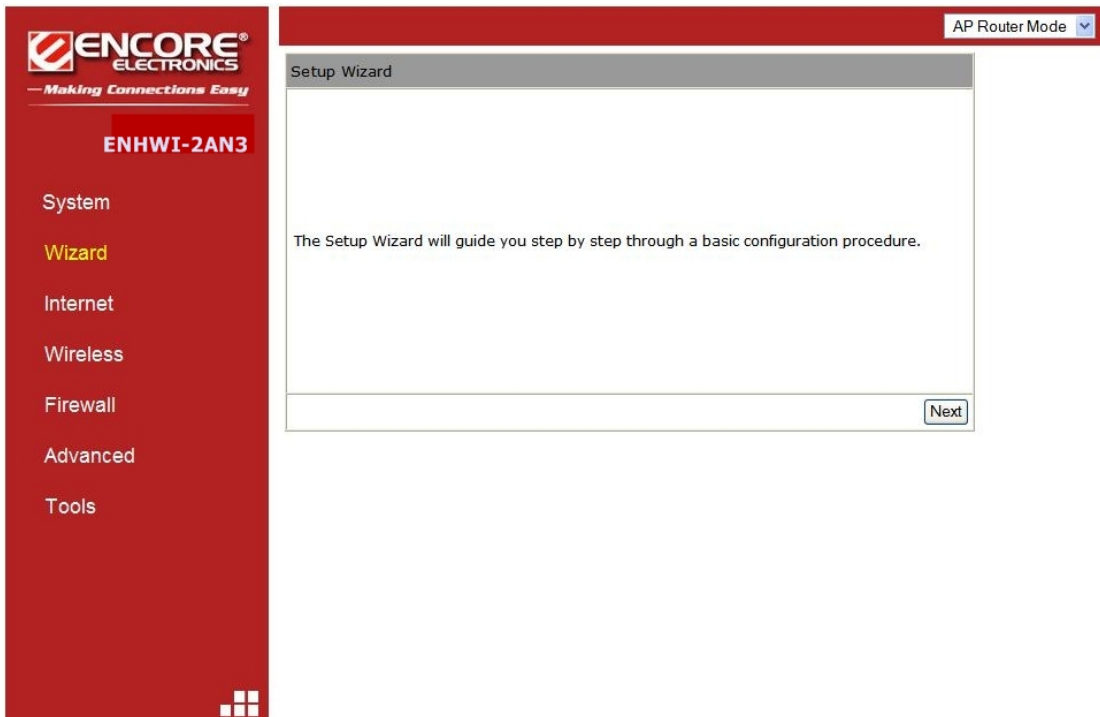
ENCORE®
ELECTRONICS
—Making Connections Easy

ENHWI-2AN3

System

Wizard

Internet

Wireless

Firewall

Advanced

Tools

AP Router Mode

Setup Wizard

The Setup Wizard will guide you step by step through a basic configuration procedure.

Next